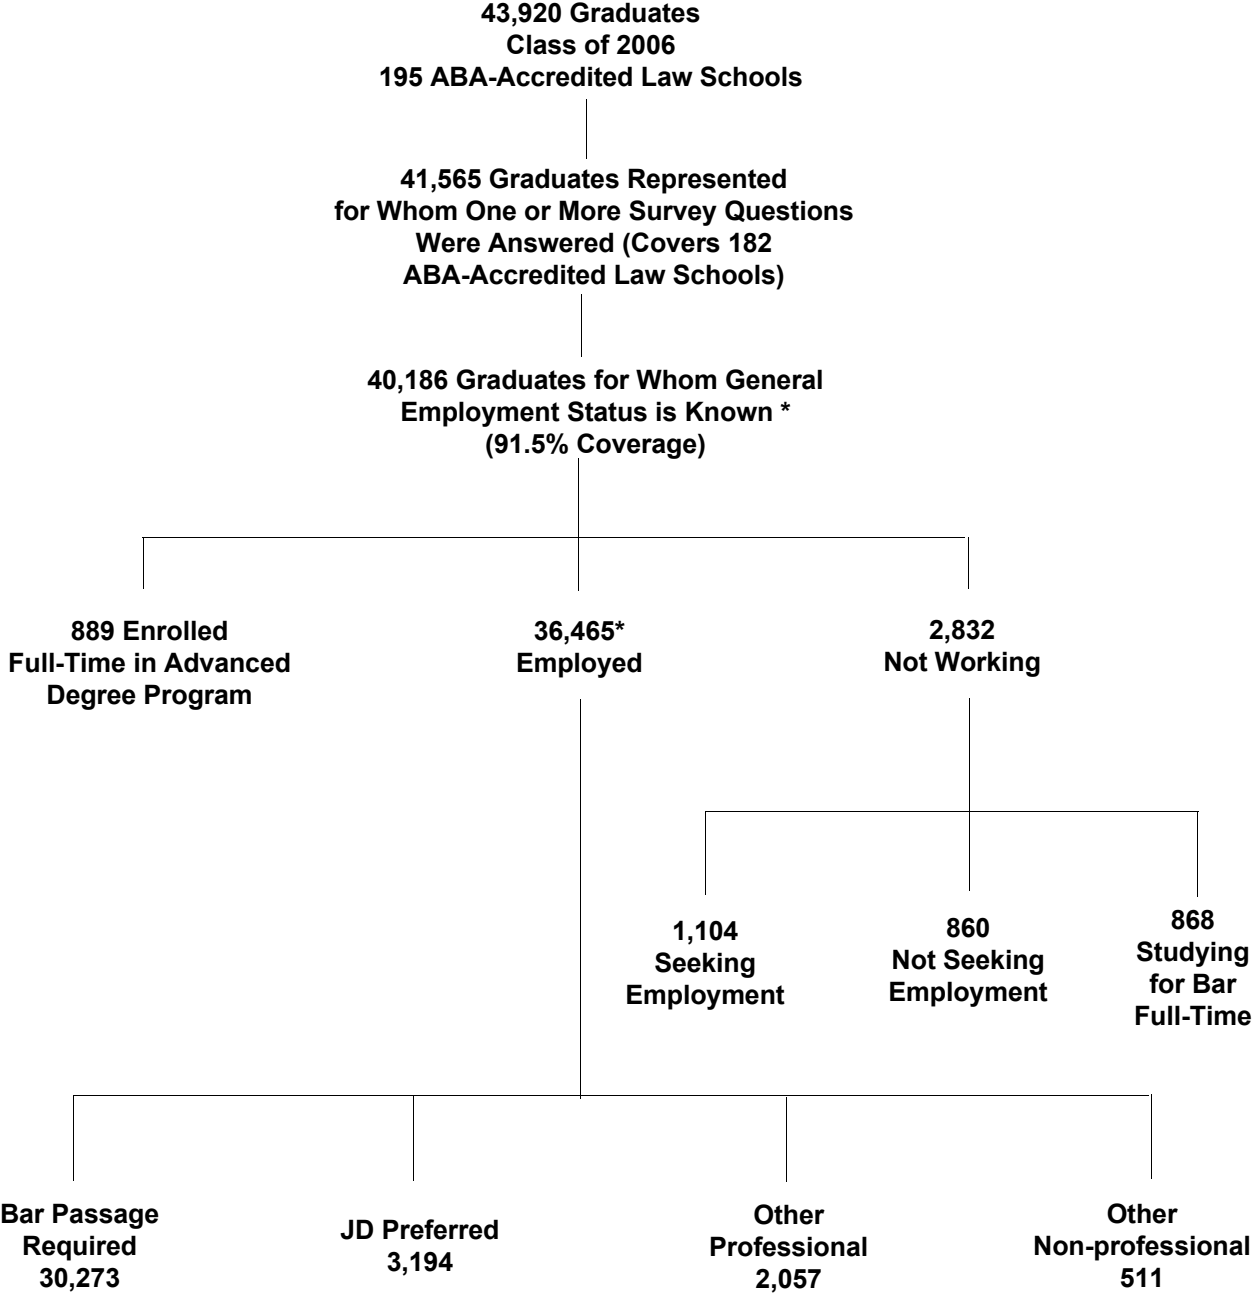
43,920 Graduates
Class of 2006
195 ABA-Accredited Law Schools

41,565 Graduates Represented for Whom One or More Survey Questions Were Answered (Covers 182 ABA-Accredited Law Schools)

40,186 Graduates for Whom General Employment Status is Known *
(91.5% Coverage)

889 Enrolled Full-Time in Advanced Degree Program

36,465*
Employed

2,832
Not Working

1,104
Seeking Employment

860
Not Seeking Employment

868
Studying for Bar Full-Time

Bar Passage Required
30,273

JD Preferred
3,194

Other Professional
2,057

Other Non-professional
511